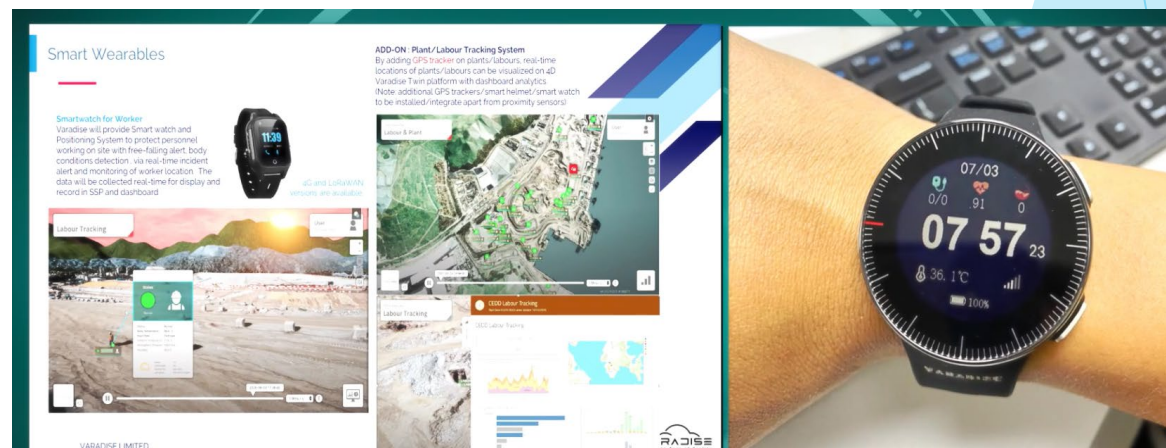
Smart Wearables

Smartwatch for Worker
Varadise will provide Smart watch and Positioning System to protect personnel working on site with free-falling alert, body conditions detection, via real-time incident alert and monitoring of worker location. The data will be collected real-time for display and record in SSP and dashboard

11:39

4G and LoRaWAN sensors are available

Labour Tracking

ADD-ON : Plant/Labour Tracking System
By adding GPS tracker on plants/labours, real-time locations of plants/labours can be visualized on 4D Varadise Twin platform with dashboard analytics.
(Note: additional GPS trackers/smart helmet/smart watch to be installed/integrate apart from proximity sensors)

Labour & Plant

Labour Tracking

CEDD Labour Tracking

VARADISE LIMITED

RADISE

07/03
0/0
91
0
07 57 23
36.1°C
100%

VARADISE